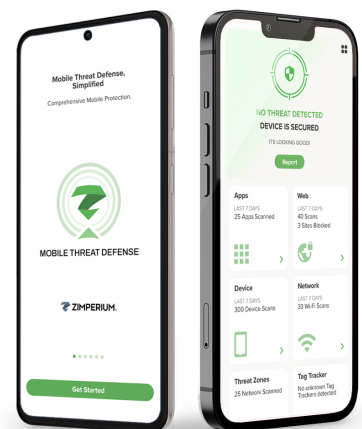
Mobile Threat Defense, Simplified

Comprehensive Mobile Protection.

MOBILE THREAT DEFENSE

ZIMPERIUM.

Get Started

NO THREAT DETECTED

DEVICE IS SECURED

ITS LOOKING GOOD!

Report

Apps

LAST 7 DAYS

25 Apps Scanned

Web

LAST 7 DAYS

40 Scans

3 Sites Blocked

Device

LAST 7 DAYS

300 Device Scans

Network

LAST 7 DAYS

33 Wi-Fi Scans

Threat Zones

25 Network Scanned

Tag Tracker

No unknown Tag Trackers detected